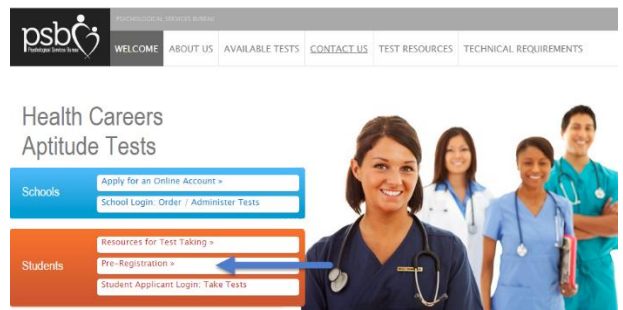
psb
Psychological Services Bureau

PSYCHOLOGICAL SERVICES BUREAU

WELCOME ABOUT US AVAILABLE TESTS CONTACT US TEST RESOURCES TECHNICAL REQUIREMENTS

Health Careers Aptitude Tests

Schools
Apply for an Online Account »
School Login: Order / Administer Tests

Students
Resources for Test Taking »
Pre-Registration »
Student Applicant Login: Take Tests